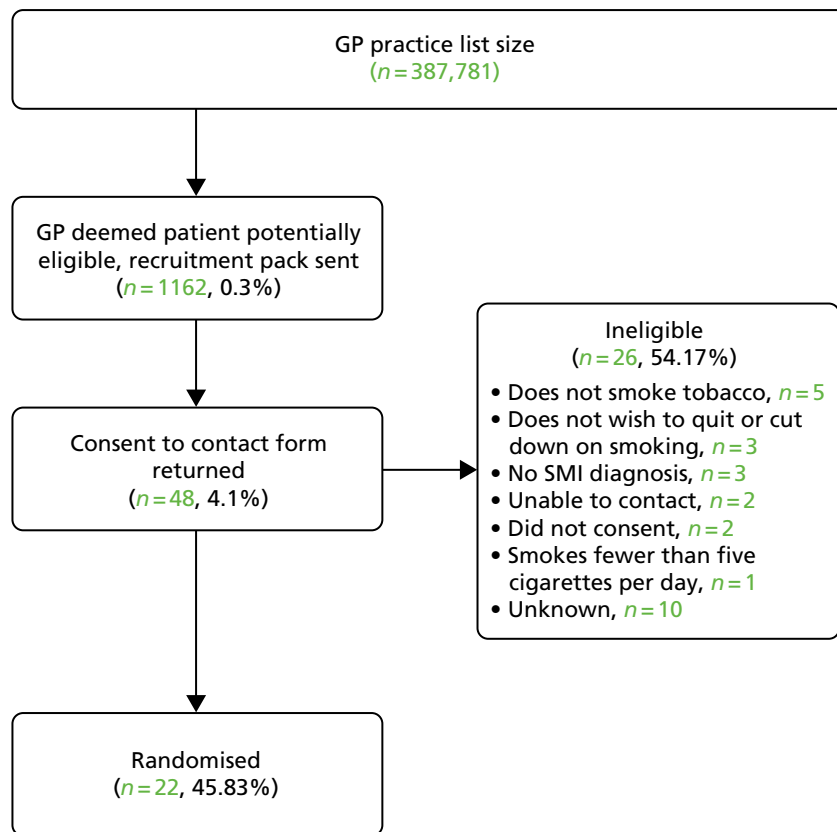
GP practice list size
($n = 387,781$)

GP deemed patient potentially eligible, recruitment pack sent
($n = 1162$, 0.3%)

Consent to contact form returned
($n = 48$, 4.1%)

Ineligible
($n = 26$, 54.17%)
• Does not smoke tobacco, $n = 5$
• Does not wish to quit or cut down on smoking, $n = 3$
• No SMI diagnosis, $n = 3$
• Unable to contact, $n = 2$
• Did not consent, $n = 2$
• Smokes fewer than five cigarettes per day, $n = 1$
• Unknown, $n = 10$

Randomised
($n = 22$, 45.83%)